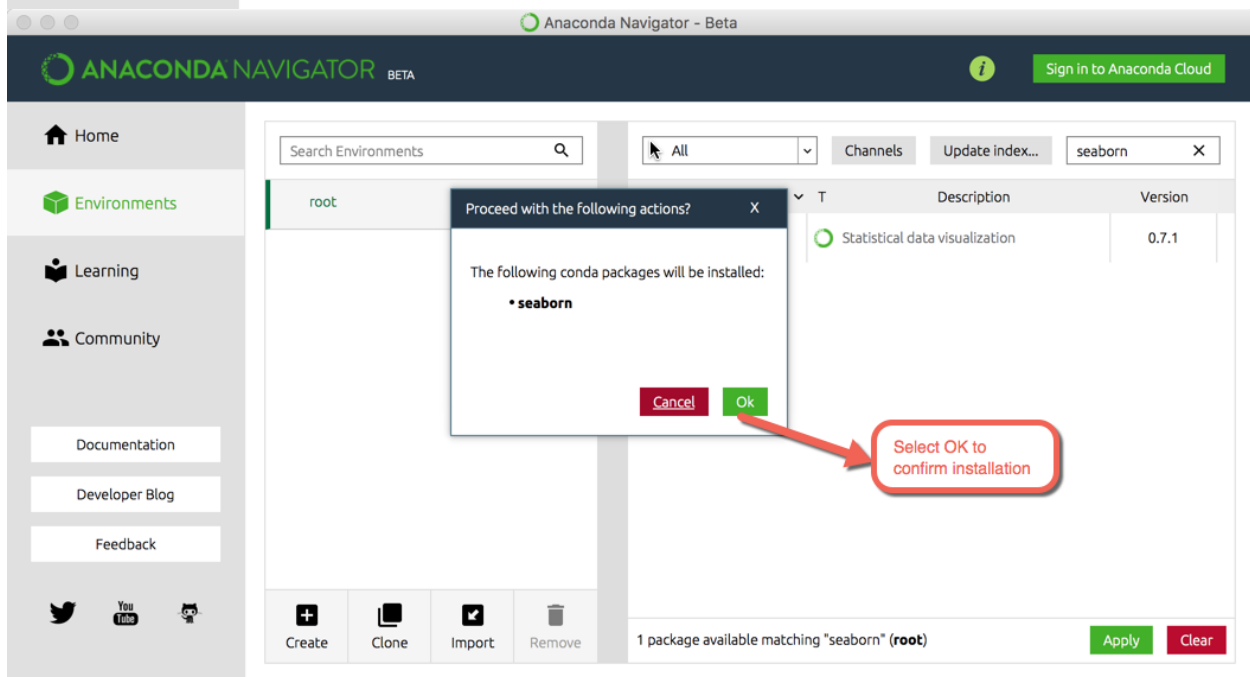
Anaconda Navigator - Beta

ANACONDA NAVIGATOR BETA

Sign in to Anaconda Cloud

Home

Environments

Learning

Community

Documentation

Developer Blog

Feedback

You Tube

Search Environments

root

Create

Clone

Import

Remove

All

Channels

Update index...

seaborn

T

Description

Version

Statistical data visualization

0.7.1

1 package available matching "seaborn" (**root**)

Apply

Clear

Proceed with the following actions?

X

The following conda packages will be installed:

• **seaborn**

Cancel

Ok

Select OK to confirm installation